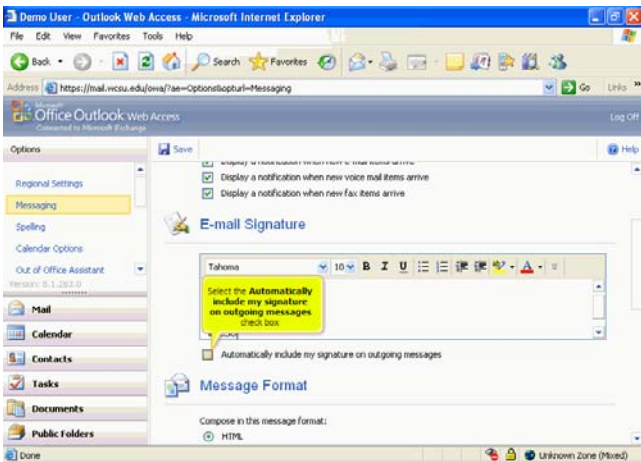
Demo User - Outlook Web Access - Microsoft Internet Explorer

File Edit View Favorites Tools Help

Back Search Favorites

Address https://mail.wcsu.edu/owa/?ae=Options&opturl=Messaging Go Links

Microsoft Office Outlook Web Access
Connected to Microsoft Exchange

Log Off

Options

Save

Help

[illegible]

Display a notification when new voice mail items arrive

Display a notification when new fax items arrive

Regional Settings

Messaging

Spelling

Calendar Options

Out of Office Assistant

Version: 8.1.263.0

E-mail Signature

Tahoma 10 B I U A

Select the **Automatically include my signature on outgoing messages** check box

Automatically include my signature on outgoing messages

Mail

Calendar

Contacts

Tasks

Documents

Public Folders

Message Format

Compose in this message format:

HTML

Done

Unknown Zone (Mixed)